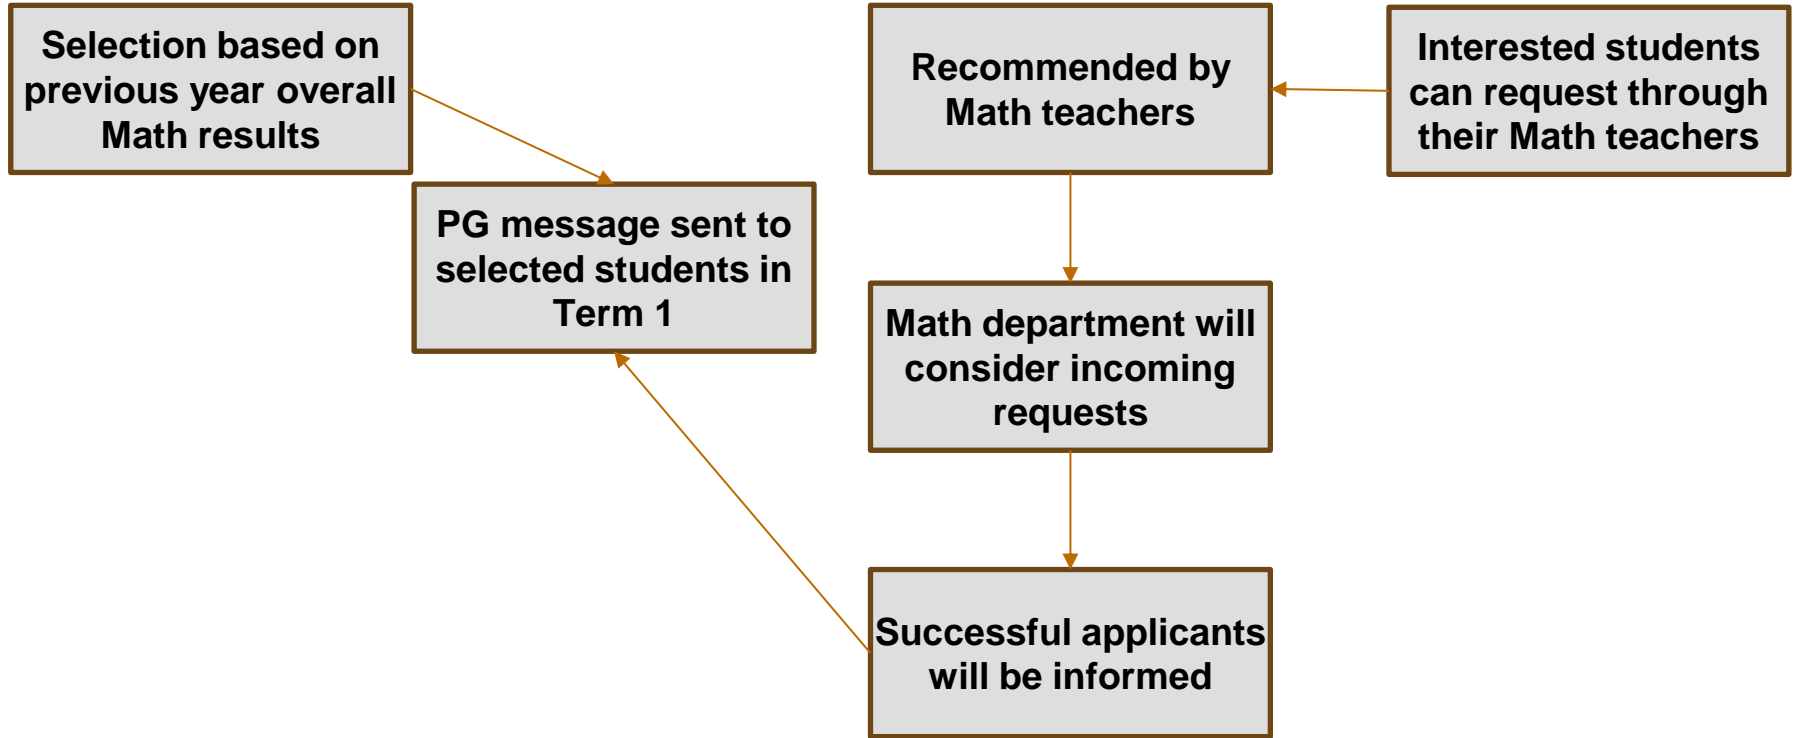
Selection based on previous year overall Math results

PG message sent to selected students in Term 1

Recommended by Math teachers

Interested students can request through their Math teachers

Math department will consider incoming requests

Successful applicants will be informed